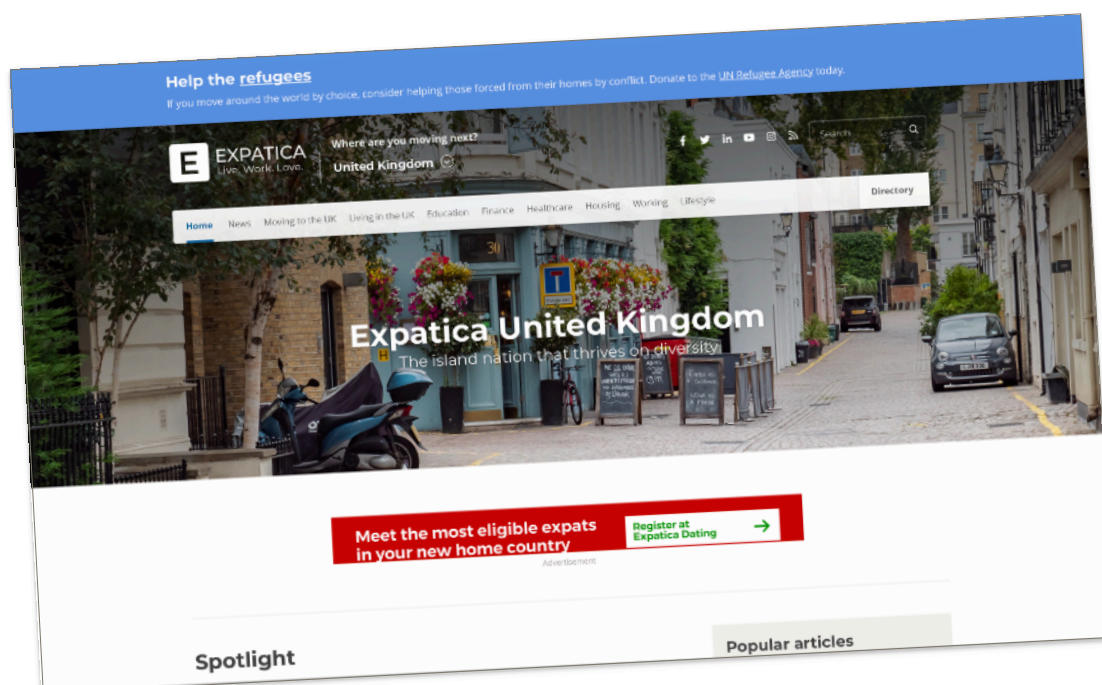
Help the refugees
If you move around the world by choice, consider helping those forced from their homes by conflict. Donate to the UN Refugee Agency today.

E EXPATICA
Live. Work. Love.

Where are you moving next?
United Kingdom

Search

Home News Moving to the UK Living in the UK Education Finance Healthcare Housing Working Lifestyle Directory

Expatica United Kingdom
The island nation that thrives on diversity

Meet the most eligible expats in your new home country
Register at Expatica Dating
Advertisement

Spotlight

Popular articles